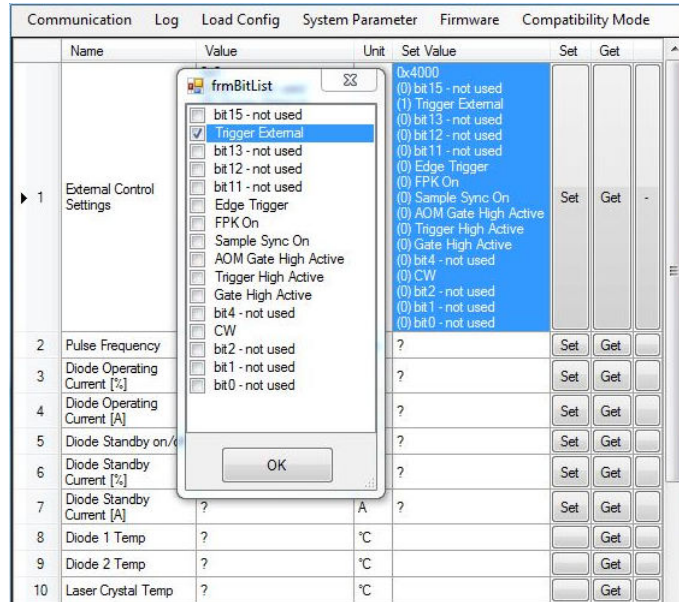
Communication Log Load Config System Parameter Firmware Compatibility Mode

| | Name | Value | Unit | Set Value | Set | Get | |
|---|---|---|---|---|---|---|---|
| ▸ 1 | External Control Settings | | | 0x4000 (0) bit15 - not used (1) Trigger External (0) bit13 - not used (0) bit12 - not used (0) bit11 - not used (0) Edge Trigger (0) FPK On (0) Sample Sync On (0) AOM Gate High Active (0) Trigger High Active (0) Gate High Active (0) bit4 - not used (0) CW (0) bit2 - not used (0) bit1 - not used (0) bit0 - not used | Set | Get | - |
| 2 | Pulse Frequency | | | ? | Set | Get | |
| 3 | Diode Operating Current [%] | | | ? | Set | Get | |
| 4 | Diode Operating Current [A] | | | ? | Set | Get | |
| 5 | Diode Standby on/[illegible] | | | ? | Set | Get | |
| 6 | Diode Standby Current [%] | | | ? | Set | Get | |
| 7 | Diode Standby Current [A] | ? | A | ? | Set | Get | |
| 8 | Diode 1 Temp | ? | °C | | | Get | |
| 9 | Diode 2 Temp | ? | °C | | | Get | |
| 10 | Laser Crystal Temp | ? | °C | | | Get | |

frmBitList

bit15 - not used
Trigger External
bit13 - not used
bit12 - not used
bit11 - not used
Edge Trigger
FPK On
Sample Sync On
AOM Gate High Active
Trigger High Active
Gate High Active
bit4 - not used
CW
bit2 - not used
bit1 - not used
bit0 - not used

OK